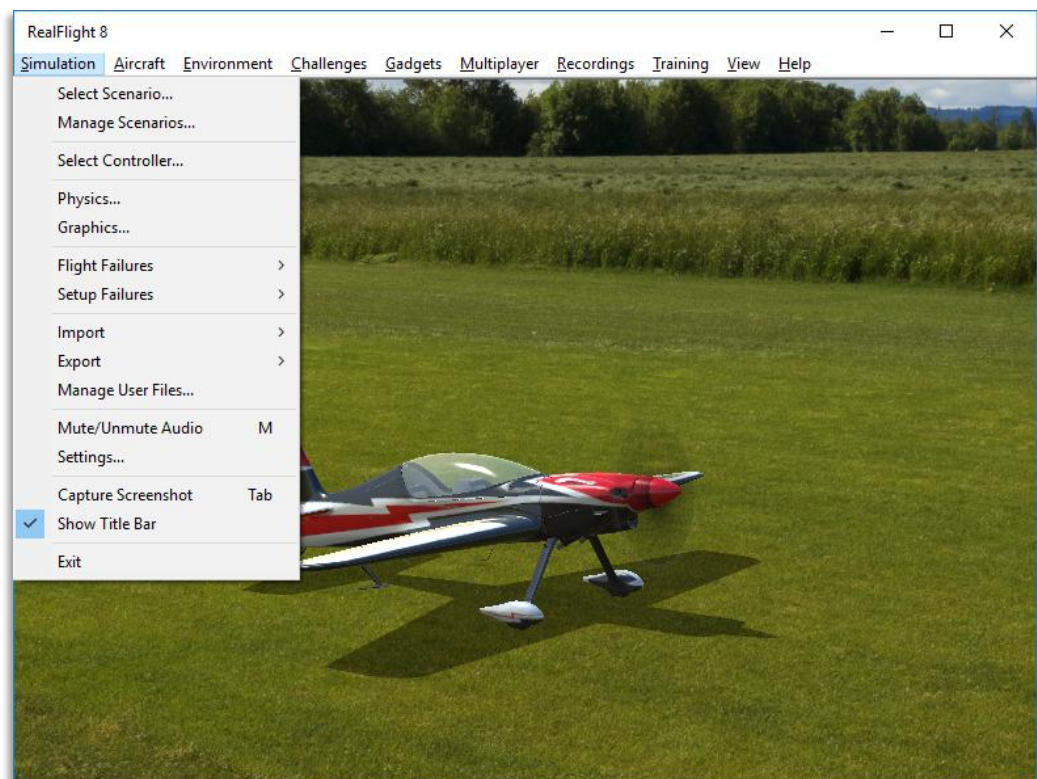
RealFlight 8

Simulation Aircraft Environment Challenges Gadgets Multiplayer Recordings Training View Help

Select Scenario...
Manage Scenarios...
Select Controller...
Physics...
Graphics...
Flight Failures >
Setup Failures >
Import >
Export >
Manage User Files...
Mute/Unmute Audio M
Settings...
Capture Screenshot Tab
Show Title Bar
Exit